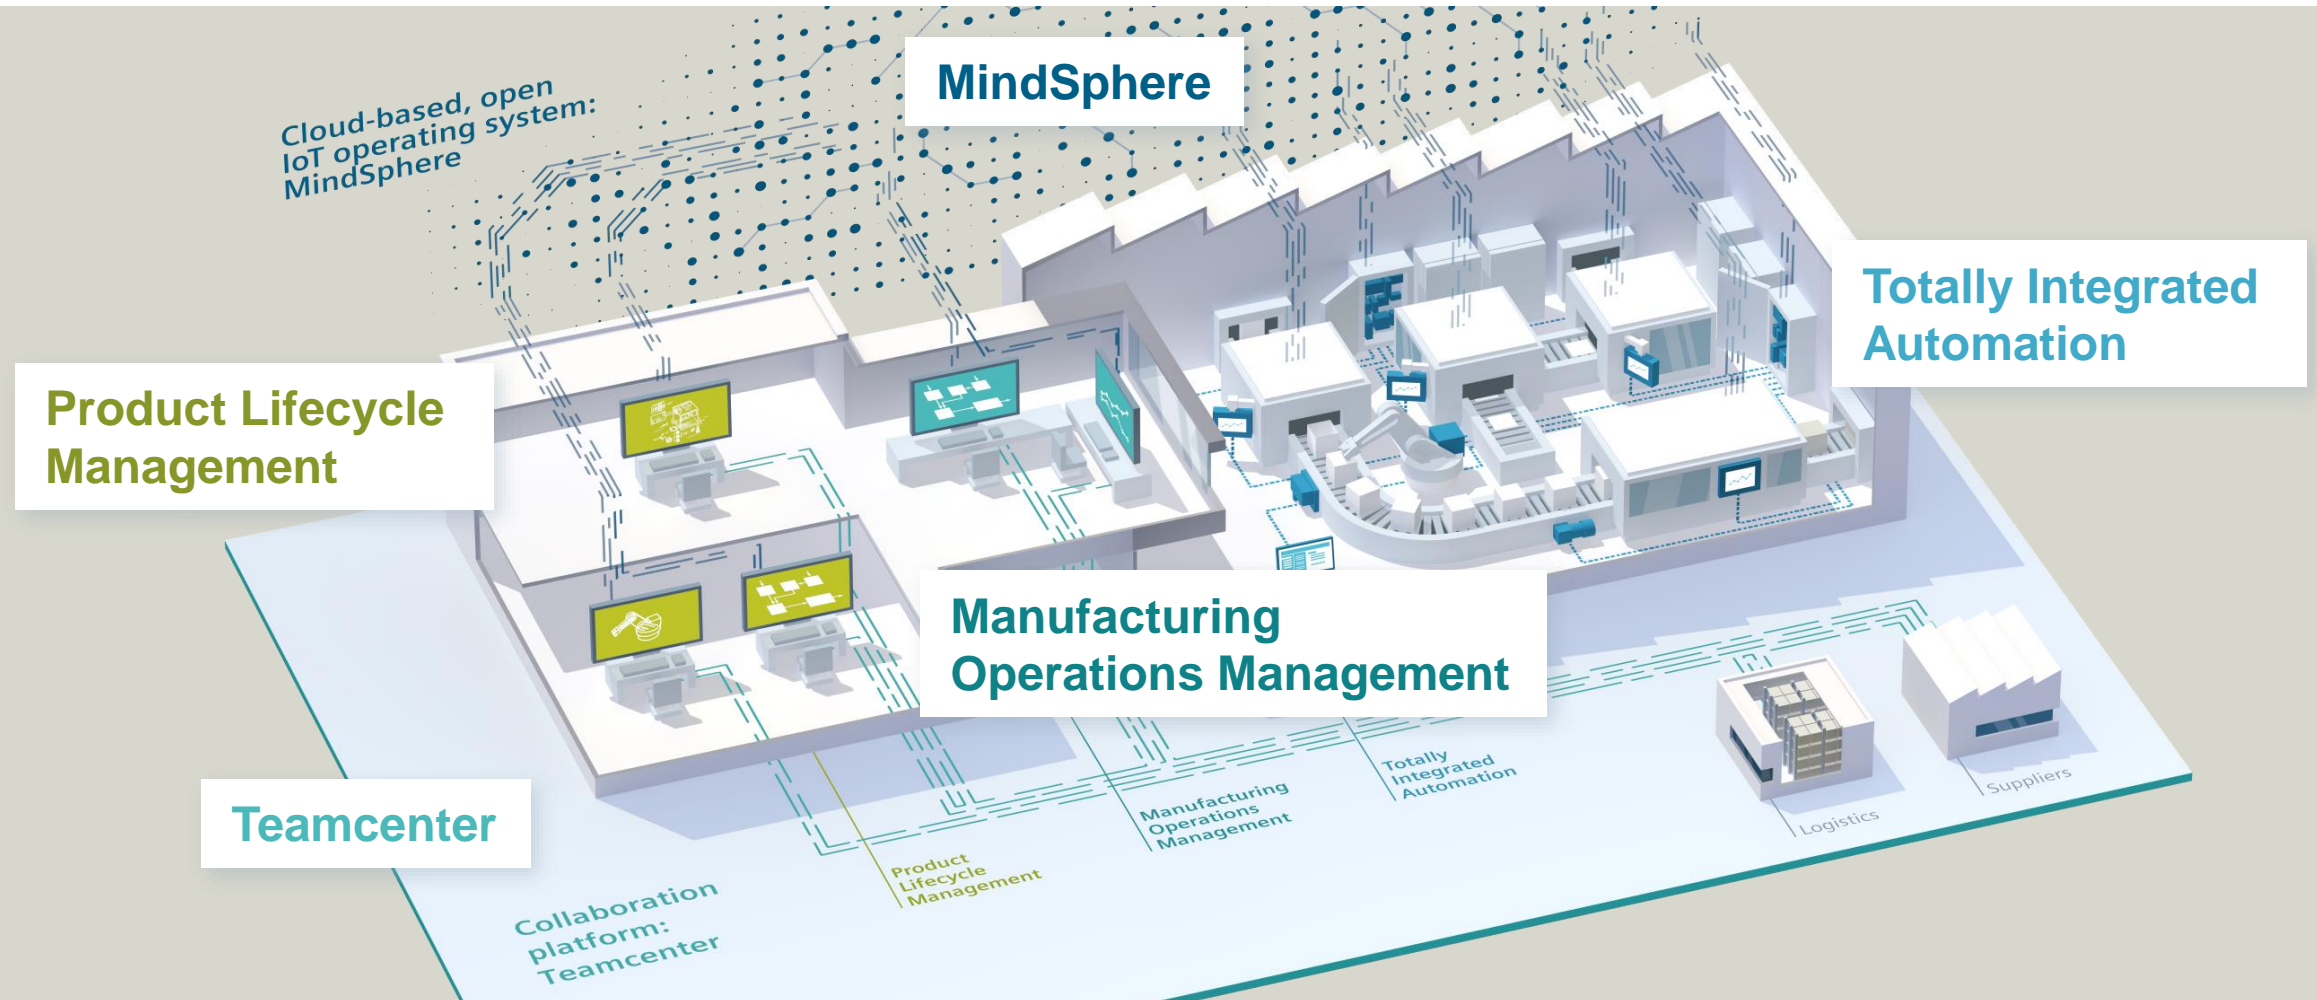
Cloud-based, open IoT operating system: MindSphere

MindSphere

Totally Integrated Automation

Product Lifecycle Management

Manufacturing Operations Management

Teamcenter

Collaboration platform: Teamcenter

Product Lifecycle Management

Manufacturing Operations Management

Totally Integrated Automation

Logistics

Suppliers